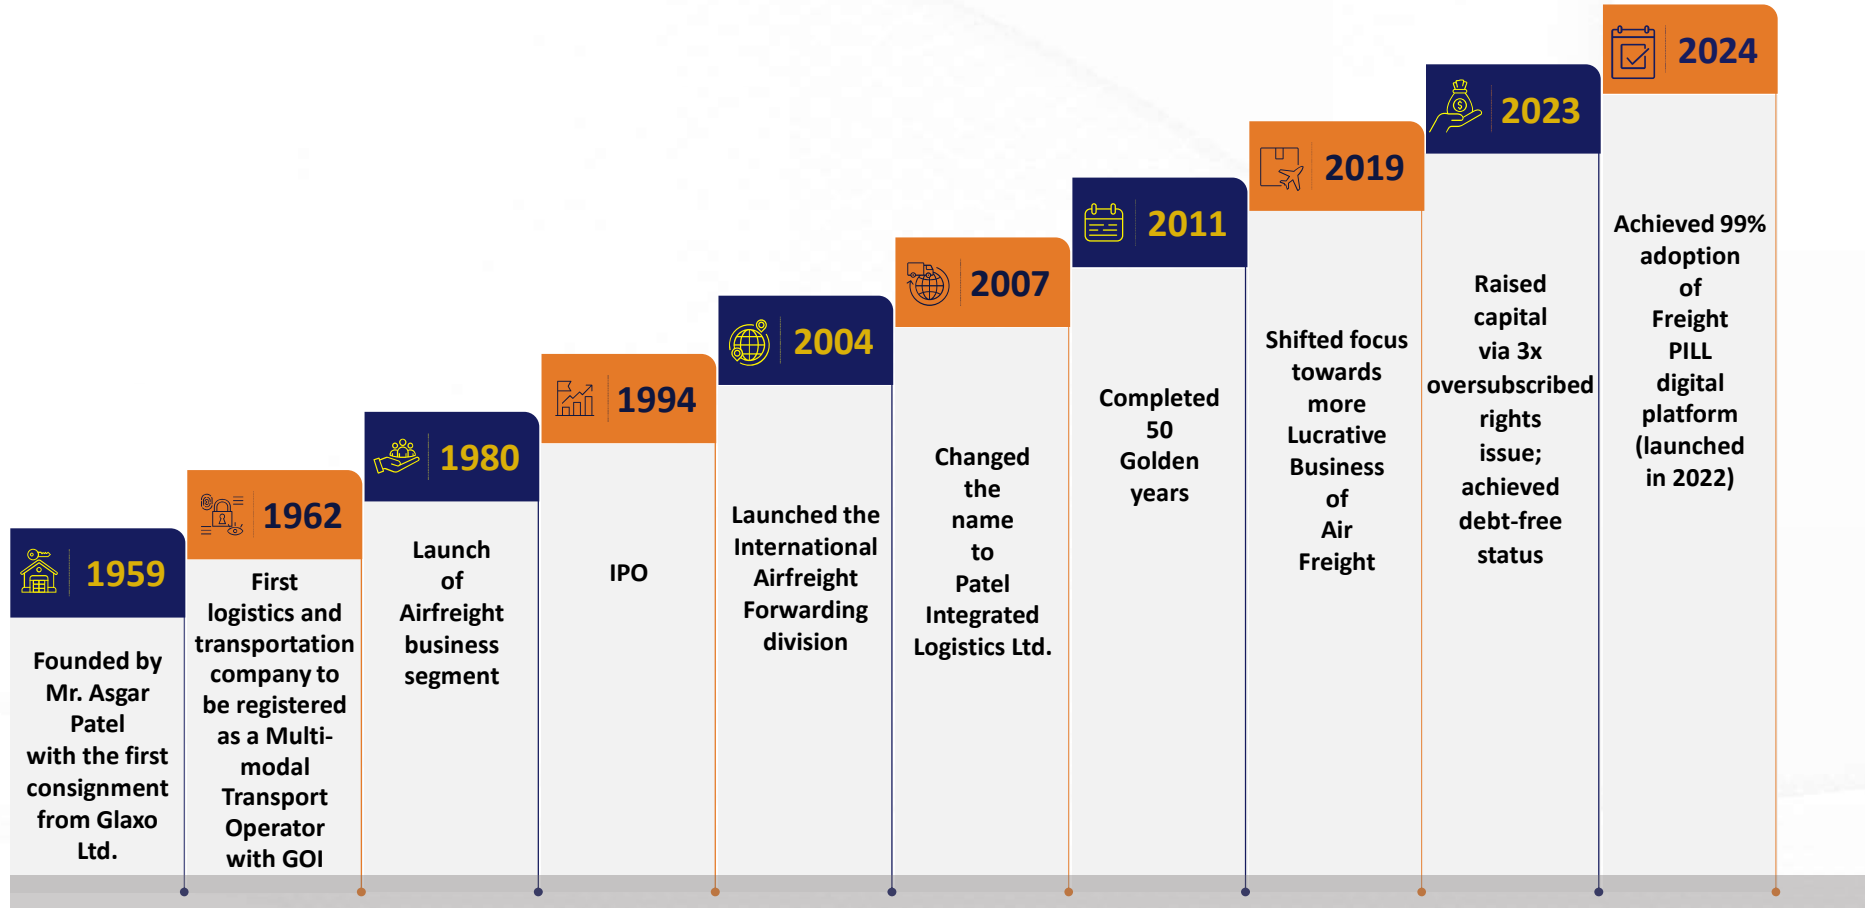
1959

Founded by Mr. Asgar Patel with the first consignment from Glaxo Ltd.

1962

First logistics and transportation company to be registered as a Multi-modal Transport Operator with GOI

1980

Launch of Airfreight business segment

1994

IPO

2004

Launched the International Airfreight Forwarding division

2007

Changed the name to Patel Integrated Logistics Ltd.

2011

Completed 50 Golden years

2019

Shifted focus towards more Lucrative Business of Air Freight

2023

Raised capital via 3x oversubscribed rights issue; achieved debt-free status

2024

Achieved 99% adoption of Freight PILL digital platform (launched in 2022)